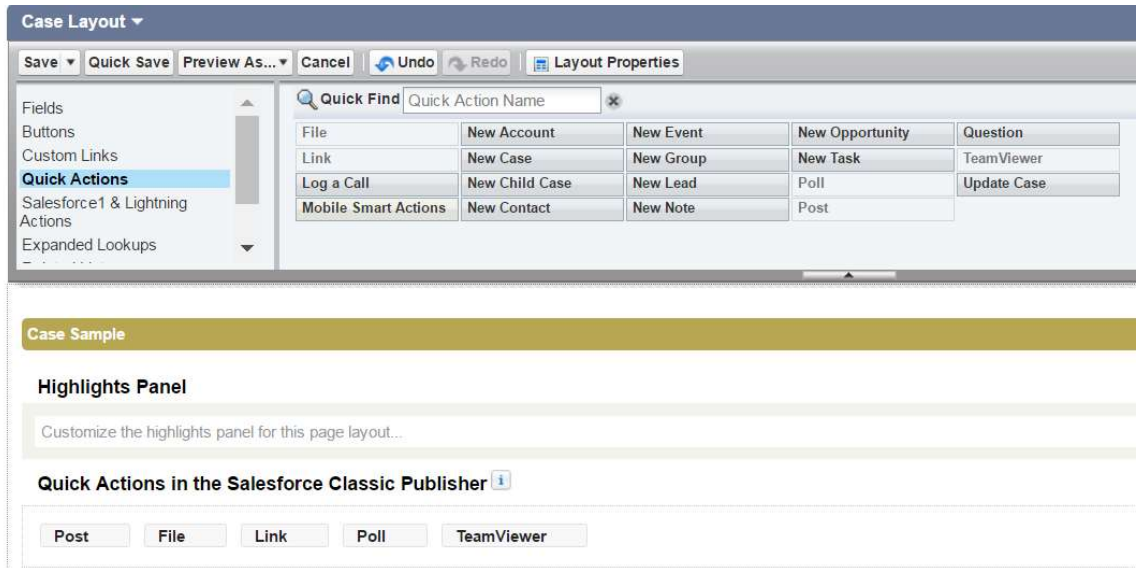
Case Layout ▾

Save ▾ Quick Save Preview As... ▾ Cancel Undo Redo Layout Properties

Fields
Buttons
Custom Links
Quick Actions
Salesforce1 & Lightning Actions
Expanded Lookups

Quick Find Quick Action Name

| File | New Account | New Event | New Opportunity | Question |
|---|---|---|---|---|
| Link | New Case | New Group | New Task | TeamViewer |
| Log a Call | New Child Case | New Lead | Poll | Update Case |
| Mobile Smart Actions | New Contact | New Note | Post | |

Case Sample

Highlights Panel

Customize the highlights panel for this page layout...

Quick Actions in the Salesforce Classic Publisher i

Post File Link Poll TeamViewer